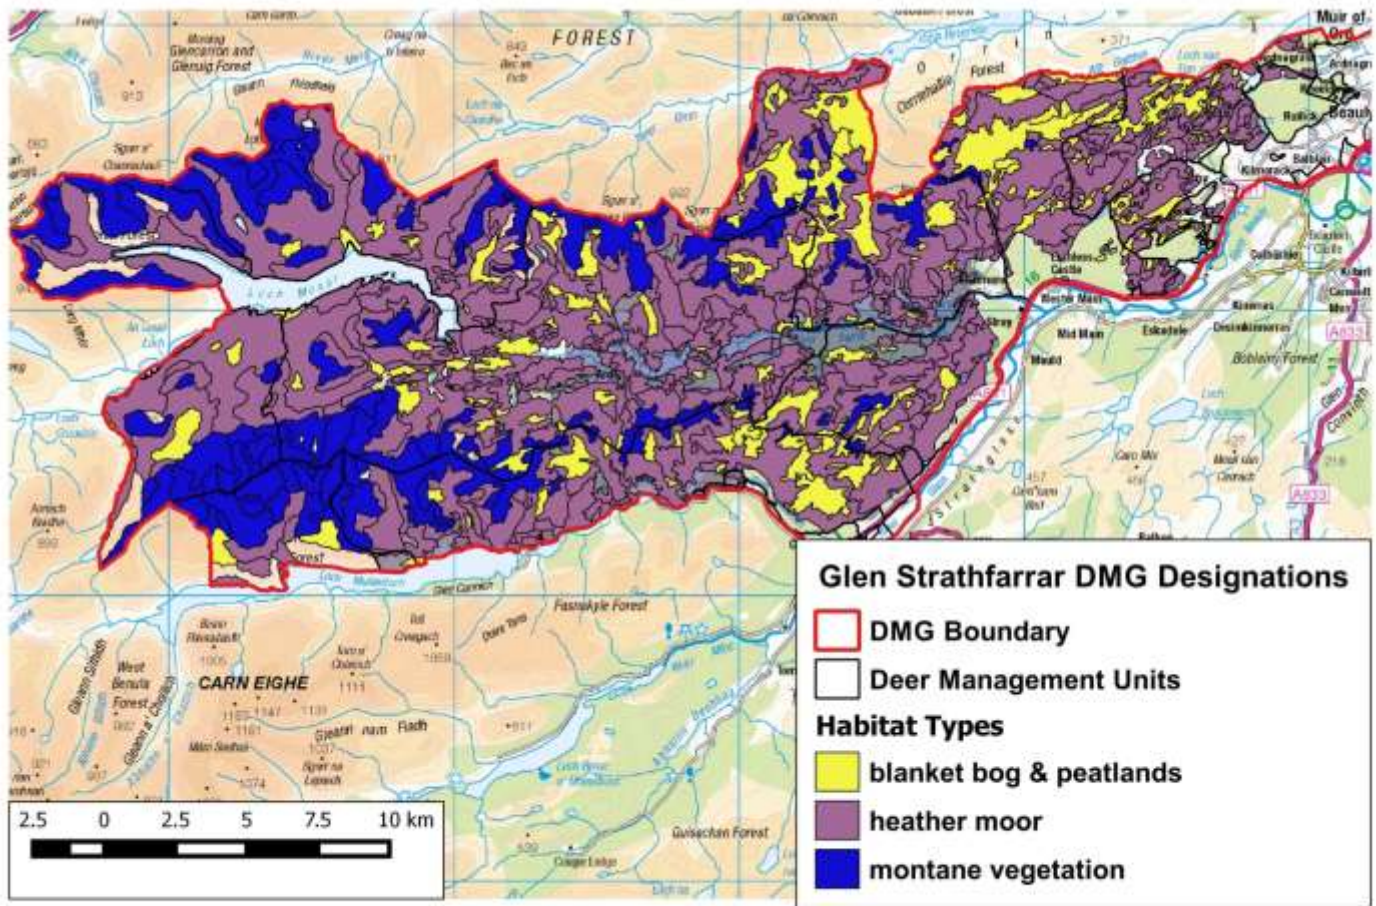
FOREST

Monar Glencarron and Glenuig Forest

Loch Monar

Muir of Ord

Beauly

Mid Main

Eskadale

A833

Fasnakyle Forest

CARN EIGHE

West Benula Forest

Guisachan Forest

Glen Strathfarrar DMG Designations

DMG Boundary

Deer Management Units

Habitat Types

blanket bog & peatlands

heather moor

montane vegetation

2.5 0 2.5 5 7.5 10 km